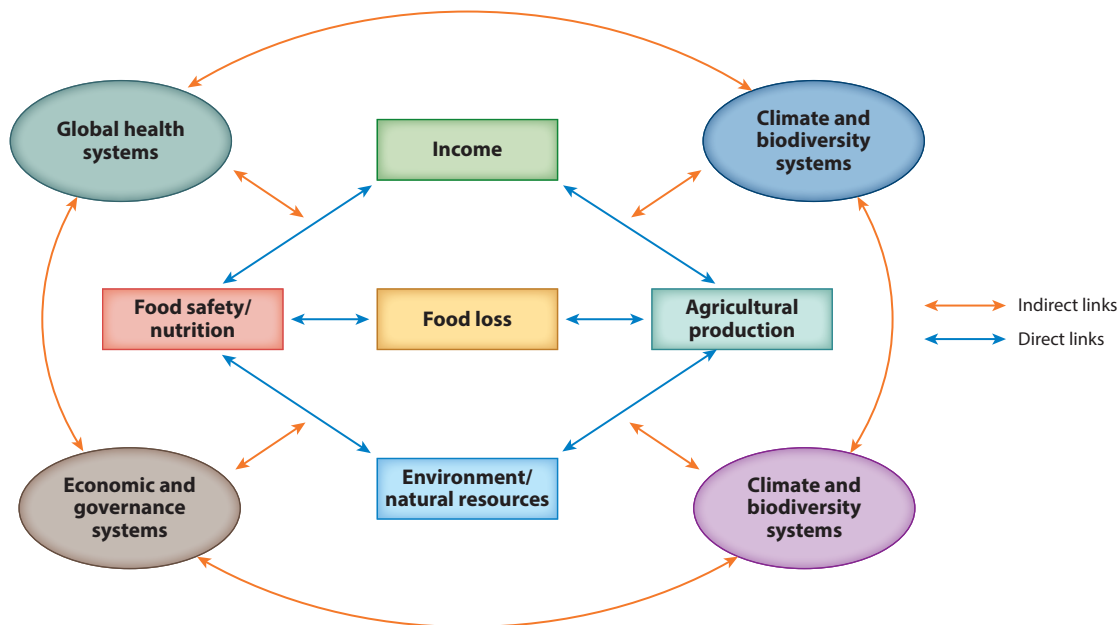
Global health systems

Income

Climate and biodiversity systems

Food safety/ nutrition

Food loss

Agricultural production

Indirect links

Direct links

Economic and governance systems

Environment/ natural resources

Climate and biodiversity systems